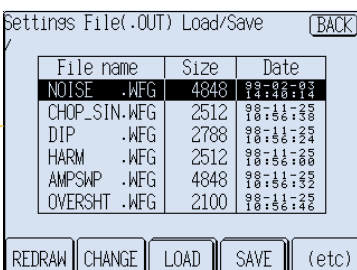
Settings File(.OUT) Load/Save BACK

| File name | Size | Date |
|---|---|---|
| NOISE .WFG | 4848 | 99-02-03 14:40:14 |
| CHOP_SIN.WFG | 2512 | 98-11-25 10:56:38 |
| DIP .WFG | 2788 | 98-11-25 10:56:24 |
| HARM .WFG | 2512 | 98-11-25 10:56:00 |
| AMPSWP .WFG | 4848 | 98-11-25 10:56:32 |
| OVERSHT .WFG | 2100 | 98-11-25 10:56:46 |

REDRAW CHANGE LOAD SAVE (etc)